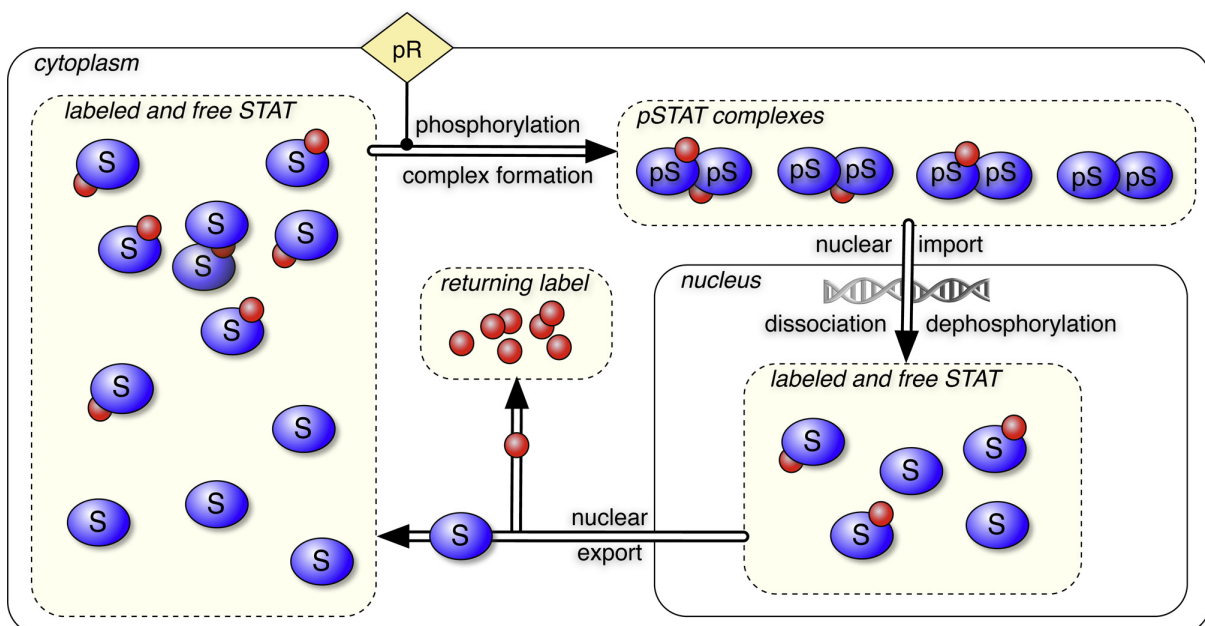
pR

cytoplasm

labeled and free STAT

S S S S S S S S S S S S

phosphorylation

complex formation

pSTAT complexes

pS pS pS pS pS pS pS pS

nuclear import

returning label

nucleus

dissociation dephosphorylation

labeled and free STAT

S S S S S

S

nuclear

export